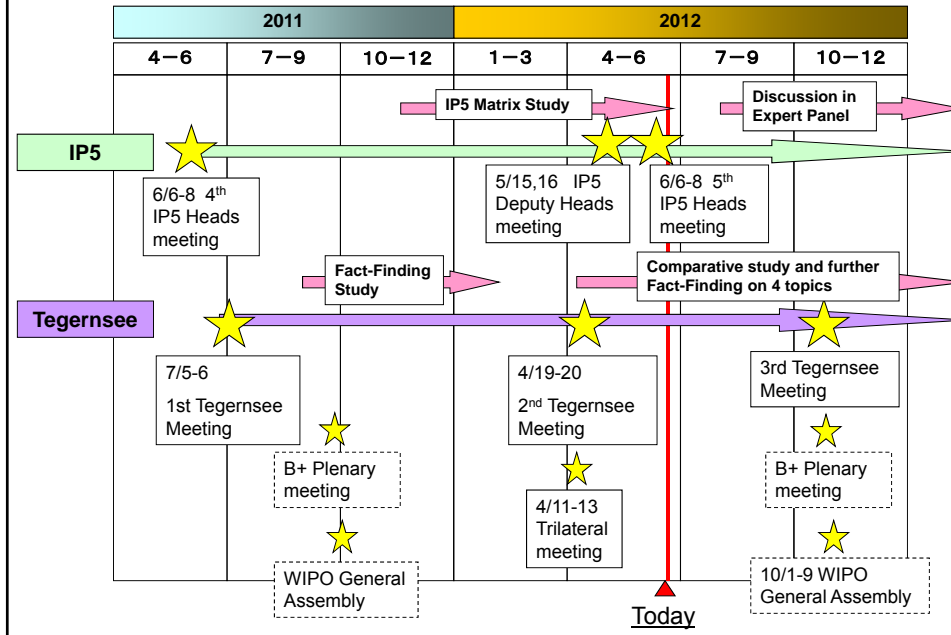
| 2011 | | | 2012 | | | |
|---|---|---|---|---|---|---|
| 4−6 | 7−9 | 10−12 | 1−3 | 4−6 | 7−9 | 10−12 |

IP5 Matrix Study

Discussion in Expert Panel

IP5

6/6-8 4$^{th}$ IP5 Heads meeting

5/15,16 IP5 Deputy Heads meeting

6/6-8 5$^{th}$ IP5 Heads meeting

Fact-Finding Study

Comparative study and further Fact-Finding on 4 topics

Tegernsee

7/5-6

1st Tegernsee Meeting

4/19-20

2$^{nd}$ Tegernsee Meeting

3rd Tegernsee Meeting

B+ Plenary meeting

4/11-13 Trilateral meeting

B+ Plenary meeting

WIPO General Assembly

10/1-9 WIPO General Assembly

Today